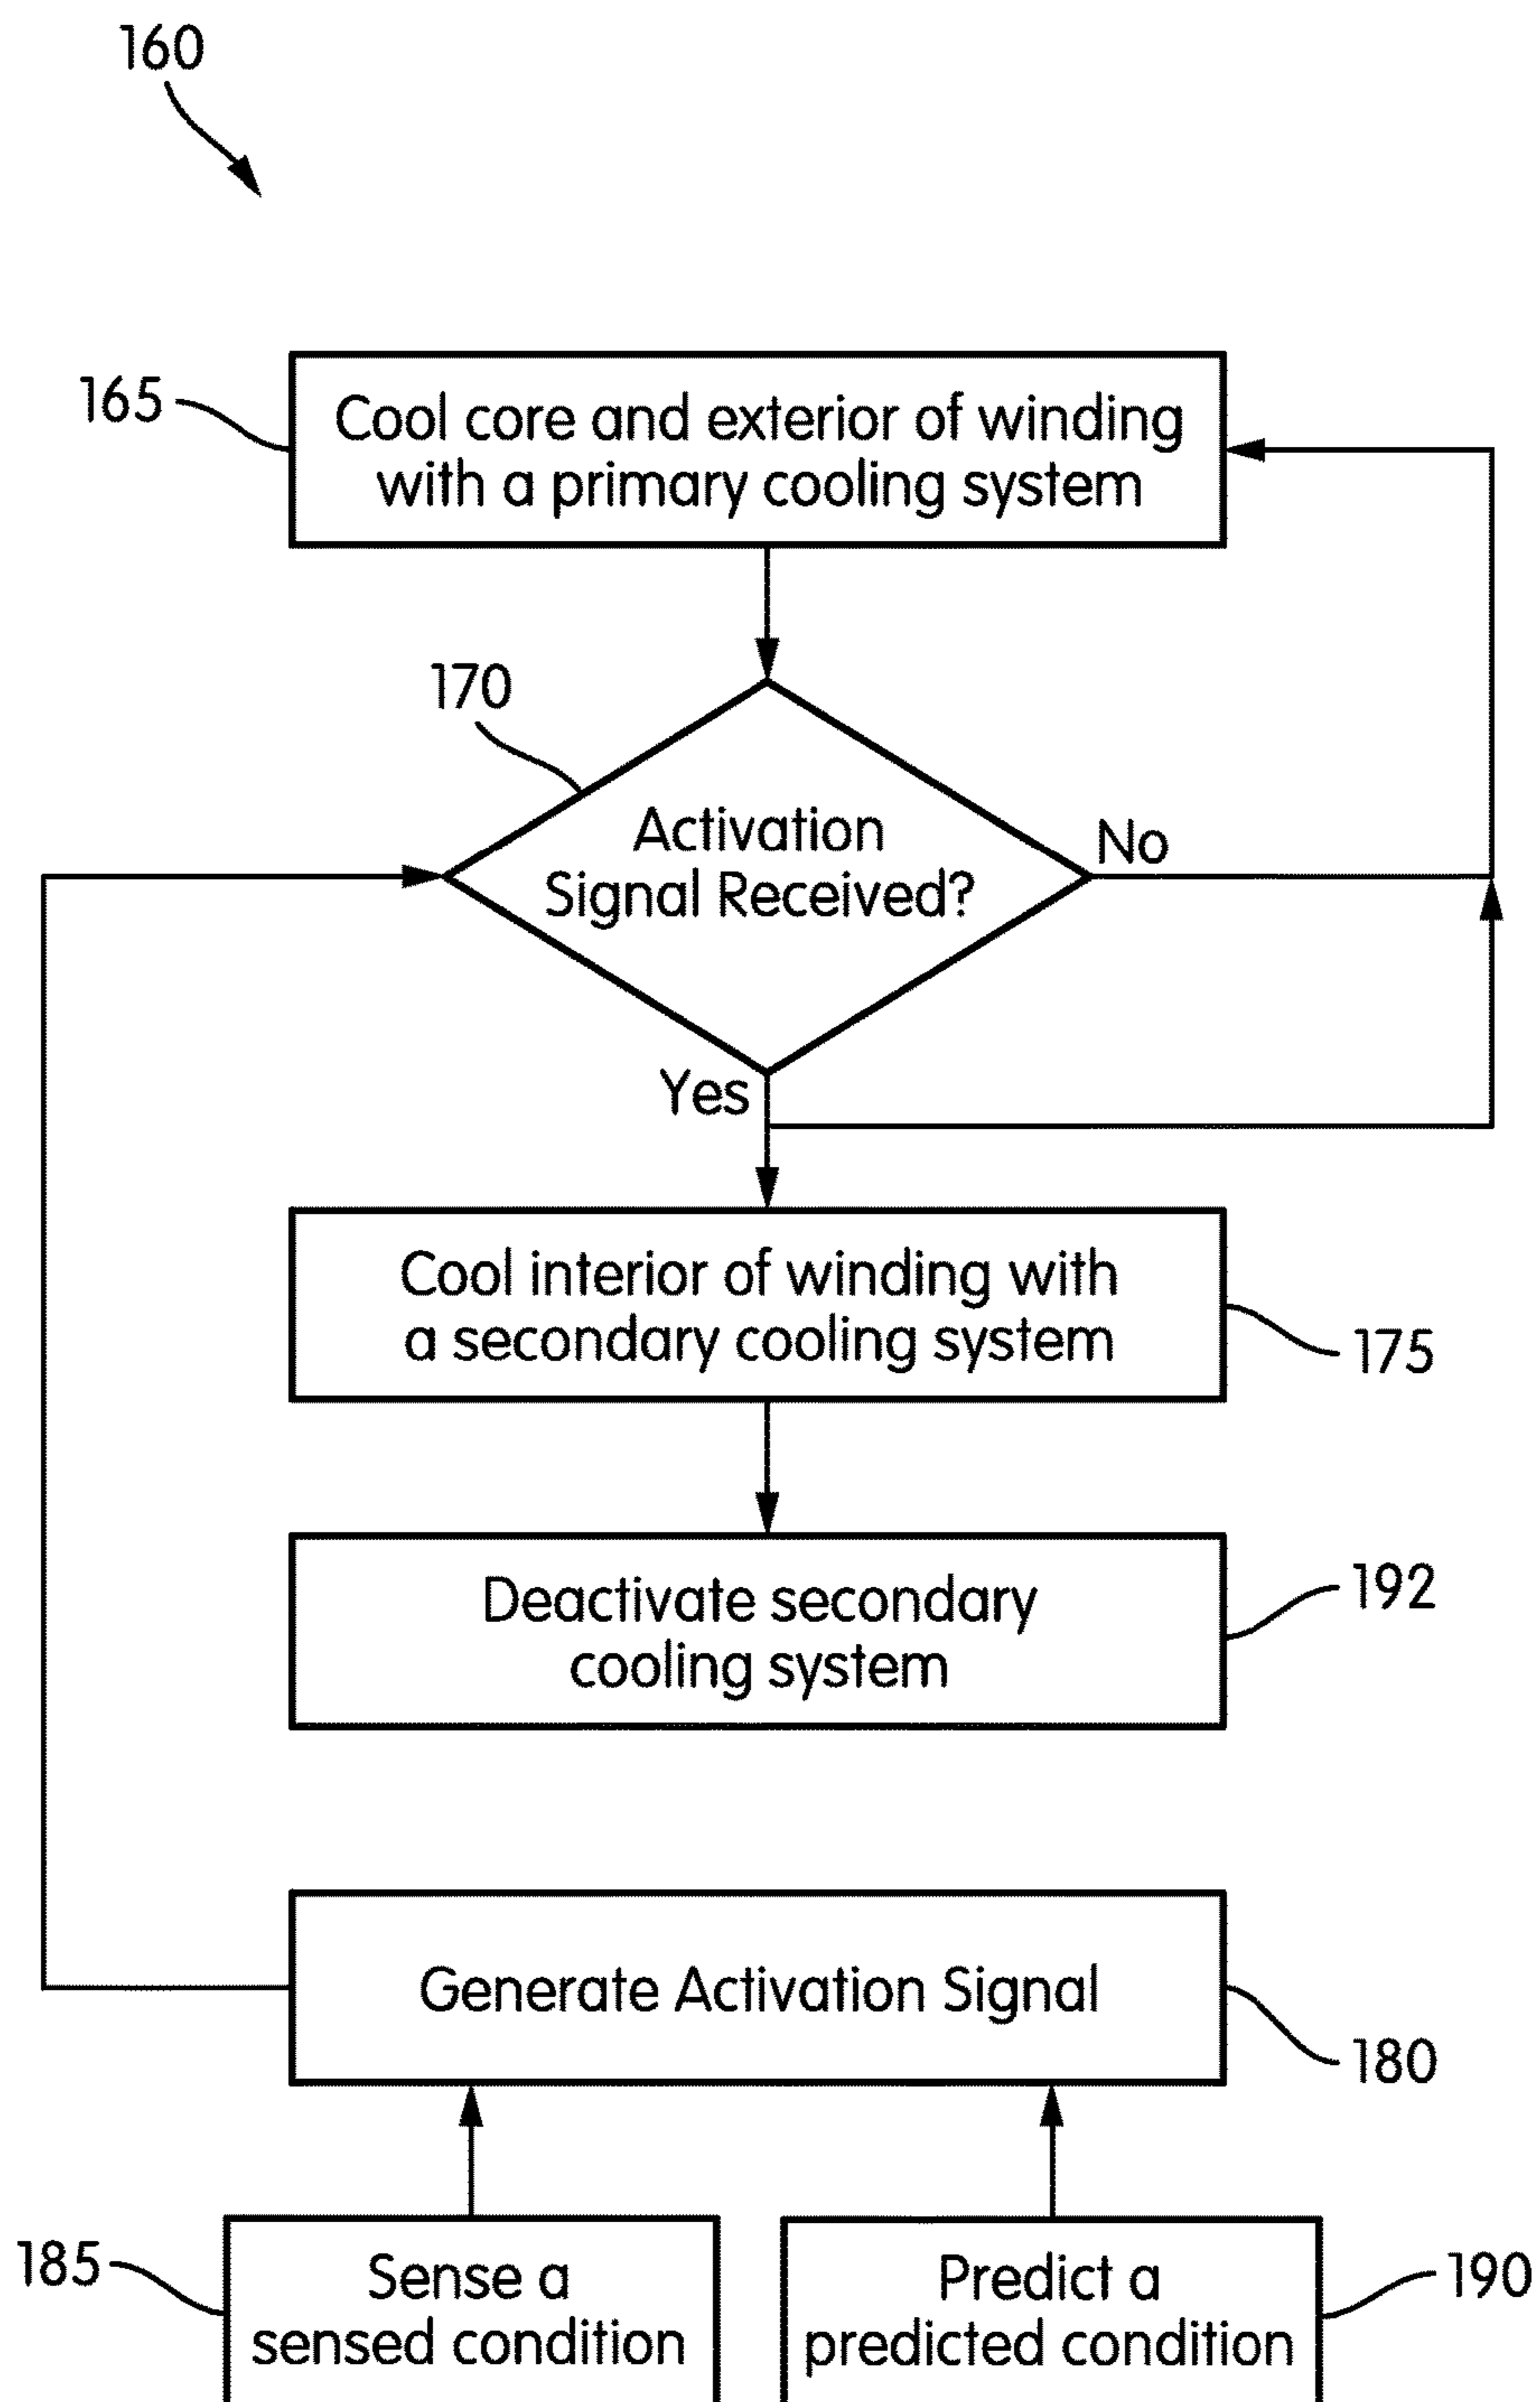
160

165

Cool core and exterior of winding with a primary cooling system

170

Activation Signal Received?

No

Yes

Cool interior of winding with a secondary cooling system

175

Deactivate secondary cooling system

192

Generate Activation Signal

180

185

Sense a sensed condition

Predict a predicted condition

190